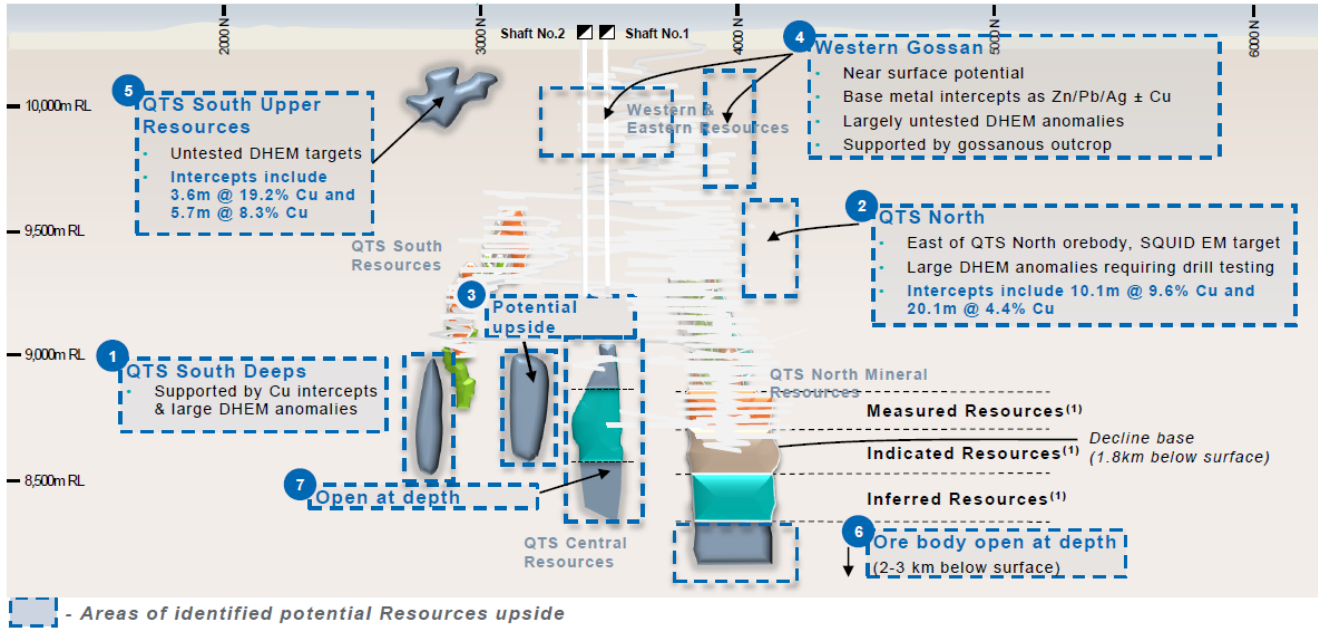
2000 N

3000 N

4000 N

5000 N

6000 N

Shaft No.2

Shaft No.1

10,000m RL

9,500m RL

9,000m RL

8,500m RL

5 QTS South Upper Resources
Untested DHEM targets
Intercepts include 3.6m @ 19.2% Cu and 5.7m @ 8.3% Cu

Western & Eastern Resources

4 Western Gossan
Near surface potential
Base metal intercepts as Zn/Pb/Ag ± Cu
Largely untested DHEM anomalies
Supported by gossanous outcrop

2 QTS North
East of QTS North orebody, SQUID EM target
Large DHEM anomalies requiring drill testing
Intercepts include 10.1m @ 9.6% Cu and 20.1m @ 4.4% Cu

QTS South Resources

3 Potential upside

1 QTS South Deeps
Supported by Cu intercepts & large DHEM anomalies

QTS North Mineral Resources

Measured Resources$^{(1)}$

Decline base (1.8km below surface)

Indicated Resources$^{(1)}$

Inferred Resources$^{(1)}$

7 Open at depth

6 Ore body open at depth (2-3 km below surface)

QTS Central Resources

- Areas of identified potential Resources upside